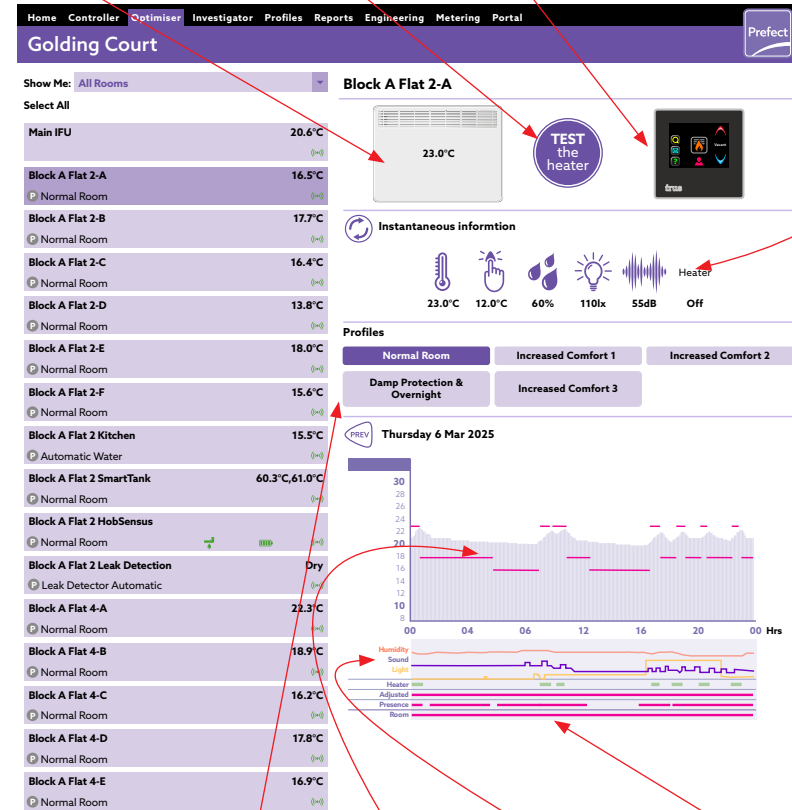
Home Controller Optimiser Investigator Profiles Reports Engineering Metering Portal

Prefect

Golding Court

Show Me: All Rooms

Select All

Main IFU 20.6°C

Block A Flat 2-A 16.5°C
Normal Room

Block A Flat 2-B 17.7°C
Normal Room

Block A Flat 2-C 16.4°C
Normal Room

Block A Flat 2-D 13.8°C
Normal Room

Block A Flat 2-E 18.0°C
Normal Room

Block A Flat 2-F 15.6°C
Normal Room

Block A Flat 2 Kitchen 15.5°C
Automatic Water

Block A Flat 2 SmartTank 60.3°C,61.0°C
Normal Room

Block A Flat 2 HobSensus
Normal Room

Block A Flat 2 Leak Detection Dry
Leak Detector Automatic

Block A Flat 4-A 22.3°C
Normal Room

Block A Flat 4-B 18.9°C
Normal Room

Block A Flat 4-C 16.2°C
Normal Room

Block A Flat 4-D 17.8°C
Normal Room

Block A Flat 4-E 16.9°C
Normal Room

Block A Flat 2-A

23.0°C

TEST the heater

Instantaneous informtion

23.0°C 12.0°C 60% 110lx 55dB Heater Off

Profiles

Normal Room
Increased Comfort 1
Increased Comfort 2
Damp Protection & Overnight
Increased Comfort 3

PREV Thursday 6 Mar 2025

30 28 26 24 22 20 18 16 14 12 10 8

00 04 06 12 16 20 00 Hrs

Humidity
Sound
Light
Heater
Adjusted
Presence
Room